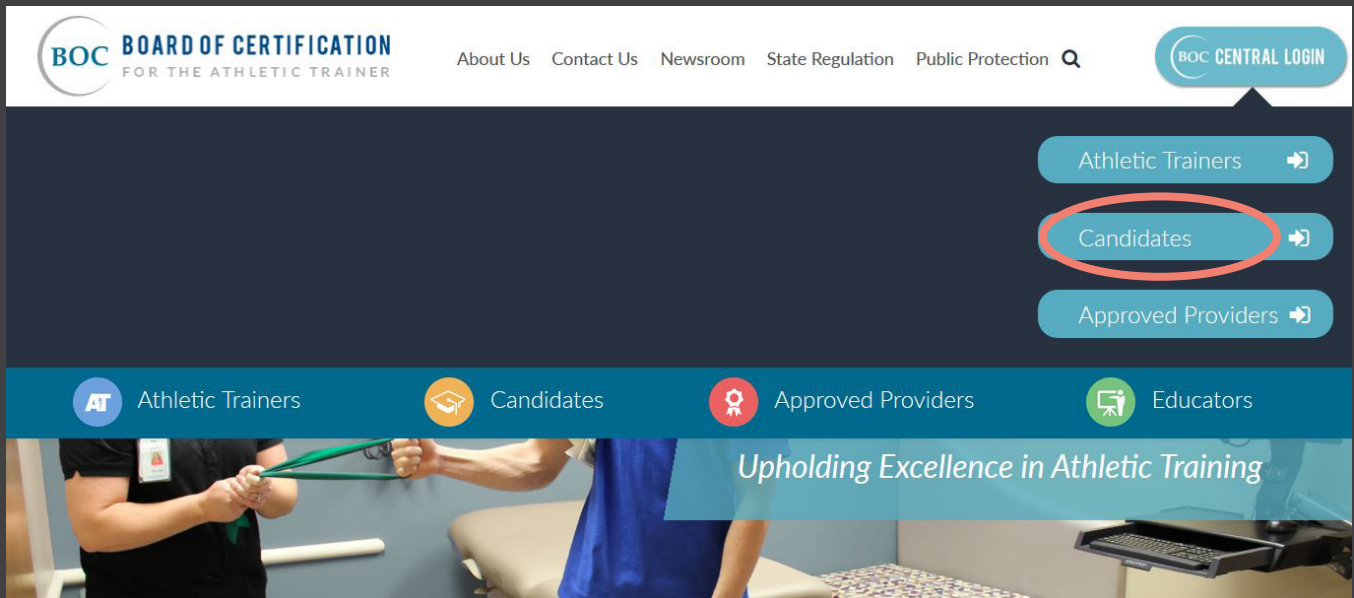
BOC BOARD OF CERTIFICATION
FOR THE ATHLETIC TRAINER

About Us Contact Us Newsroom State Regulation Public Protection

BOC CENTRAL LOGIN

Athletic Trainers

Candidates

Approved Providers

AT Athletic Trainers

Candidates

Approved Providers

Educators

Upholding Excellence in Athletic Training